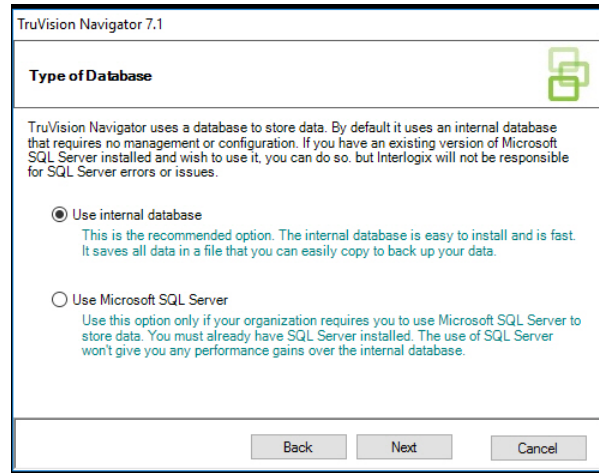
TruVision Navigator 7.1

Type of Database

TruVision Navigator uses a database to store data. By default it uses an internal database that requires no management or configuration. If you have an existing version of Microsoft SQL Server installed and wish to use it, you can do so. but Interlogix will not be responsible for SQL Server errors or issues.

Use internal database
This is the recommended option. The internal database is easy to install and is fast. It saves all data in a file that you can easily copy to back up your data.

Use Microsoft SQL Server
Use this option only if your organization requires you to use Microsoft SQL Server to store data. You must already have SQL Server installed. The use of SQL Server won't give you any performance gains over the internal database.

Back Next Cancel